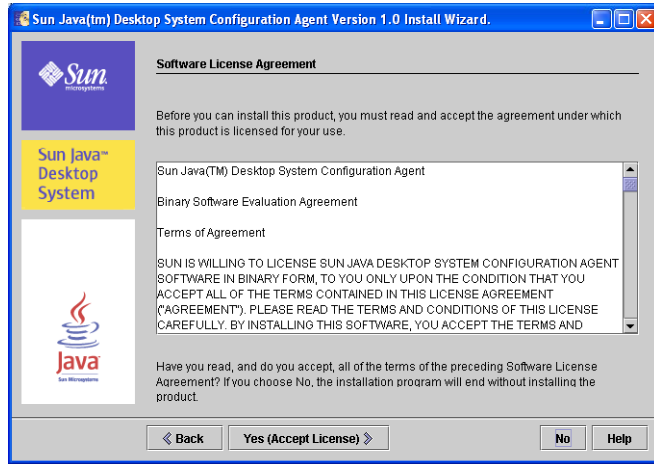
Sun Java(tm) Desktop System Configuration Agent Version 1.0 Install Wizard.

Sun microsystems

Sun Java™ Desktop System

Java Sun Microsystems

Software License Agreement

Before you can install this product, you must read and accept the agreement under which this product is licensed for your use.

Sun Java(TM) Desktop System Configuration Agent

Binary Software Evaluation Agreement

Terms of Agreement

SUN IS WILLING TO LICENSE SUN JAVA DESKTOP SYSTEM CONFIGURATION AGENT SOFTWARE IN BINARY FORM, TO YOU ONLY UPON THE CONDITION THAT YOU ACCEPT ALL OF THE TERMS CONTAINED IN THIS LICENSE AGREEMENT ("AGREEMENT"). PLEASE READ THE TERMS AND CONDITIONS OF THIS LICENSE CAREFULLY. BY INSTALLING THIS SOFTWARE, YOU ACCEPT THE TERMS AND

Have you read, and do you accept, all of the terms of the preceding Software License Agreement? If you choose No, the installation program will end without installing the product.

« Back

Yes (Accept License) »

No

Help